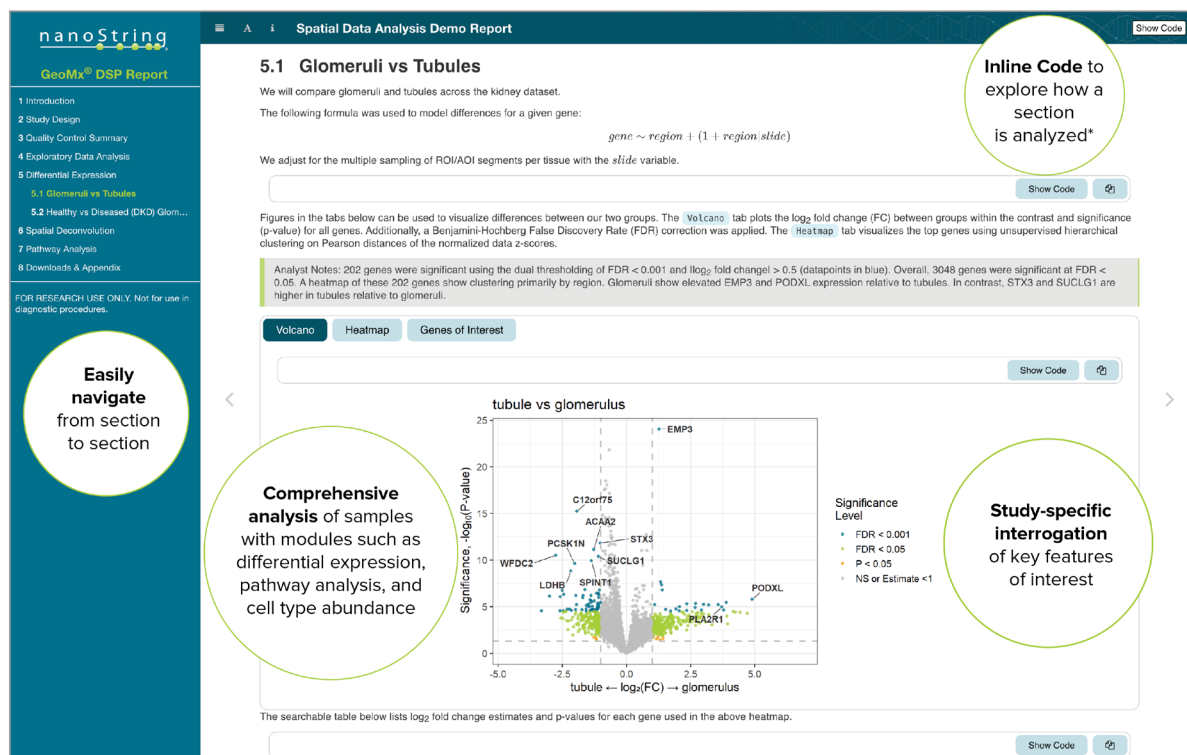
nanoString

GeoMx® DSP Report

1 Introduction
2 Study Design
3 Quality Control Summary
4 Exploratory Data Analysis
5 Differential Expression
5.1 Glomeruli vs Tubules
5.2 Healthy vs Diseased (DKD) Glom...
6 Spatial Deconvolution
7 Pathway Analysis
8 Downloads & Appendix

FOR RESEARCH USE ONLY. Not for use in diagnostic procedures.

Easily navigate from section to section

Spatial Data Analysis Demo Report

Show Code

5.1 Glomeruli vs Tubules

We will compare glomeruli and tubules across the kidney dataset.

The following formula was used to model differences for a given gene:

$gene \sim region + (1 + region|slide)$

We adjust for the multiple sampling of ROI/AOI segments per tissue with the $slide$ variable.

Inline Code to explore how a section is analyzed*

Show Code

Figures in the tabs below can be used to visualize differences between our two groups. The Volcano tab plots the $\log_2$ fold change (FC) between groups within the contrast and significance (p-value) for all genes. Additionally, a Benjamini-Hochberg False Discovery Rate (FDR) correction was applied. The Heatmap tab visualizes the top genes using unsupervised hierarchical clustering on Pearson distances of the normalized data z-scores.

Analyst Notes: 202 genes were significant using the dual thresholding of FDR < 0.001 and $|\log_2$ fold change$|$ > 0.5 (datapoints in blue). Overall, 3048 genes were significant at FDR < 0.05. A heatmap of these 202 genes show clustering primarily by region. Glomeruli show elevated EMP3 and PODXL expression relative to tubules. In contrast, STX3 and SUCLG1 are higher in tubules relative to glomeruli.

Volcano | Heatmap | Genes of Interest

Show Code

tubule vs glomerulus

EMP3
C12orf75
ACAA2
PCSK1N
STX3
WFDC2
SUCLG1
LDHB
SPINT1
PODXL
PLA2R1

Significance, $-\log_{10}$(P-value)
25
20
15
10
5
0
-5.0 -2.5 0.0 2.5 5.0
tubule ← $\log_2$(FC) → glomerulus

Significance Level
FDR < 0.001
FDR < 0.05
P < 0.05
NS or Estimate <1

Comprehensive analysis of samples with modules such as differential expression, pathway analysis, and cell type abundance

Study-specific interrogation of key features of interest

The searchable table below lists $\log_2$ fold change estimates and p-values for each gene used in the above heatmap.

Show Code